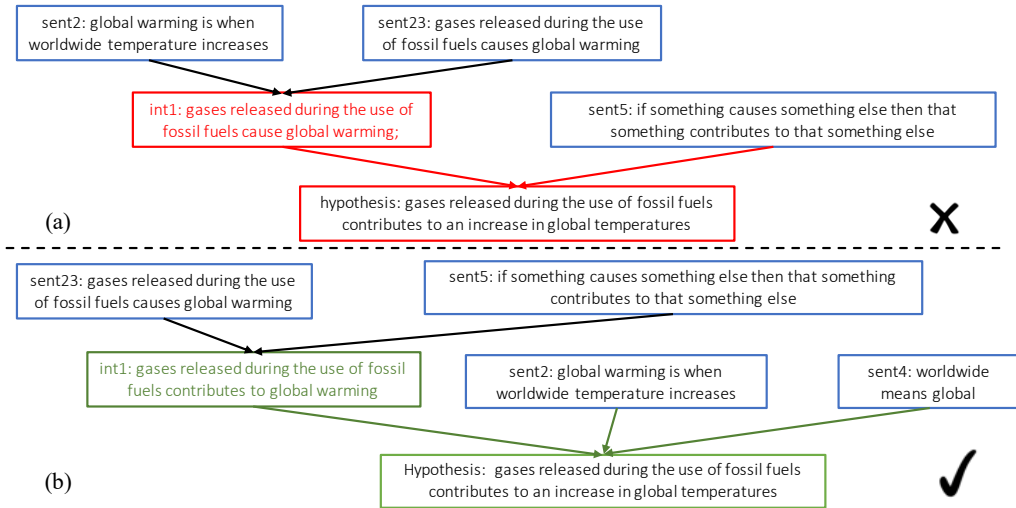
sent2: global warming is when worldwide temperature increases

sent23: gases released during the use of fossil fuels causes global warming

int1: gases released during the use of fossil fuels cause global warming;

sent5: if something causes something else then that something contributes to that something else

(a)

hypothesis: gases released during the use of fossil fuels contributes to an increase in global temperatures

sent23: gases released during the use of fossil fuels causes global warming

sent5: if something causes something else then that something contributes to that something else

int1: gases released during the use of fossil fuels contributes to global warming

sent2: global warming is when worldwide temperature increases

sent4: worldwide means global

(b)

Hypothesis: gases released during the use of fossil fuels contributes to an increase in global temperatures